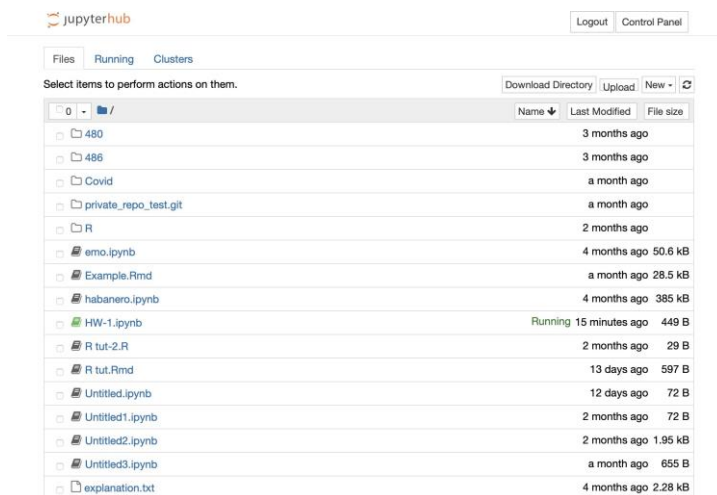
jupyterhub

Logout Control Panel

Files Running Clusters

Select items to perform actions on them.

Download Directory Upload New

0 /

Name Last Modified File size

| | | |
|---|---|---|
| 480 | 3 months ago | |
| 486 | 3 months ago | |
| Covid | a month ago | |
| private_repo_test.git | a month ago | |
| R | 2 months ago | |
| emo.ipynb | 4 months ago | 50.6 kB |
| Example.Rmd | a month ago | 28.5 kB |
| habanero.ipynb | 4 months ago | 385 kB |
| HW-1.ipynb | Running 15 minutes ago | 449 B |
| R tut-2.R | 2 months ago | 29 B |
| R tut.Rmd | 13 days ago | 597 B |
| Untitled.ipynb | 12 days ago | 72 B |
| Untitled1.ipynb | 2 months ago | 72 B |
| Untitled2.ipynb | 2 months ago | 1.95 kB |
| Untitled3.ipynb | a month ago | 655 B |
| explanation.txt | 4 months ago | 2.28 kB |